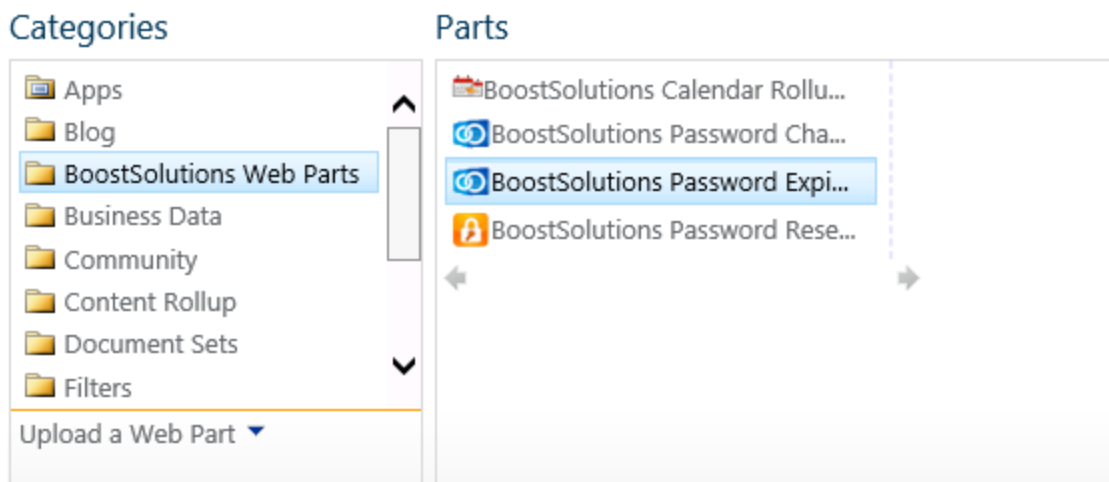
Categories

Apps
Blog
BoostSolutions Web Parts
Business Data
Community
Content Rollup
Document Sets
Filters

Upload a Web Part

Parts

BoostSolutions Calendar Rollu...
BoostSolutions Password Cha...
BoostSolutions Password Expi...
BoostSolutions Password Rese...